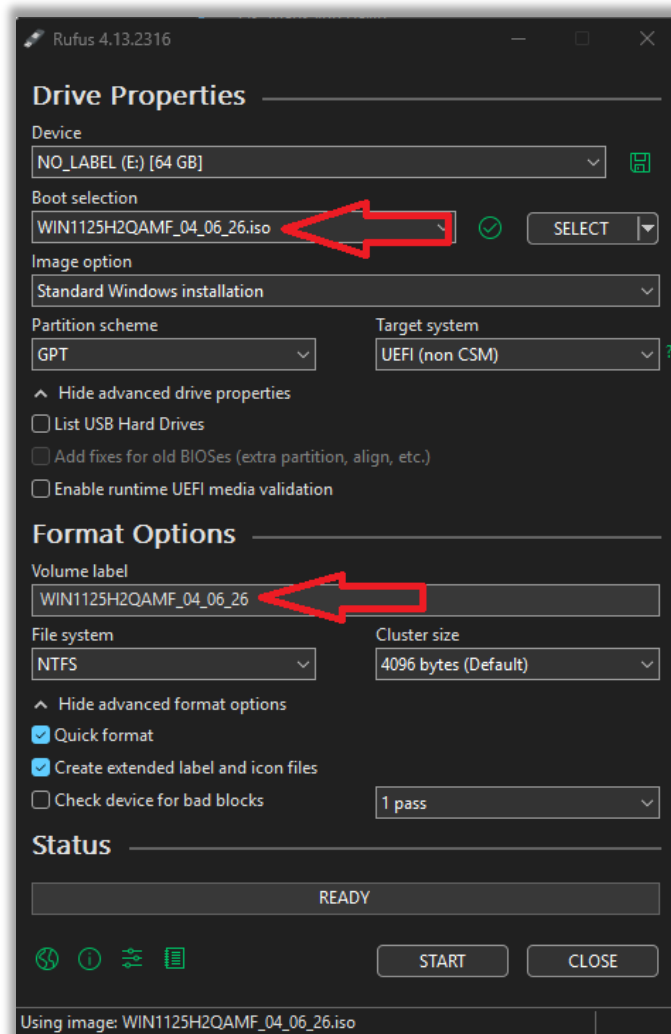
Rufus 4.13.2316

Drive Properties

Device
NO_LABEL (E:) [64 GB]

Boot selection
WIN1125H2QAMF_04_06_26.iso
SELECT

Image option
Standard Windows installation

Partition scheme
GPT

Target system
UEFI (non CSM)

Hide advanced drive properties
List USB Hard Drives
Add fixes for old BIOSes (extra partition, align, etc.)
Enable runtime UEFI media validation

Format Options

Volume label
WIN1125H2QAMF_04_06_26

File system
NTFS

Cluster size
4096 bytes (Default)

Hide advanced format options
Quick format
Create extended label and icon files
Check device for bad blocks
1 pass

Status

READY

START
CLOSE

Using image: WIN1125H2QAMF_04_06_26.iso